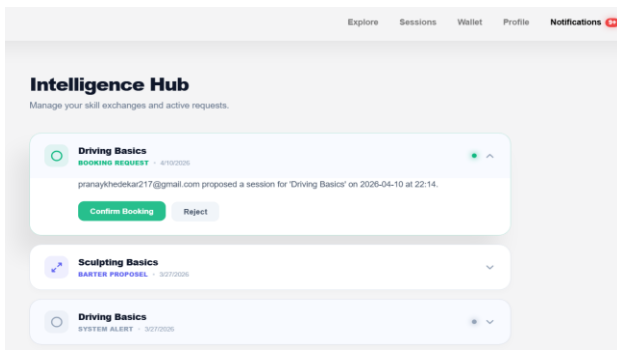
Explore Sessions Wallet Profile Notifications 9+

Intelligence Hub

Manage your skill exchanges and active requests.

Driving Basics
BOOKING REQUEST · 4/10/2026

pranaykhedekar217@gmail.com proposed a session for 'Driving Basics' on 2026-04-10 at 22:14.

Confirm Booking Reject

Sculpting Basics
BARTER PROPOSEL · 3/27/2026

Driving Basics
SYSTEM ALERT · 3/27/2026